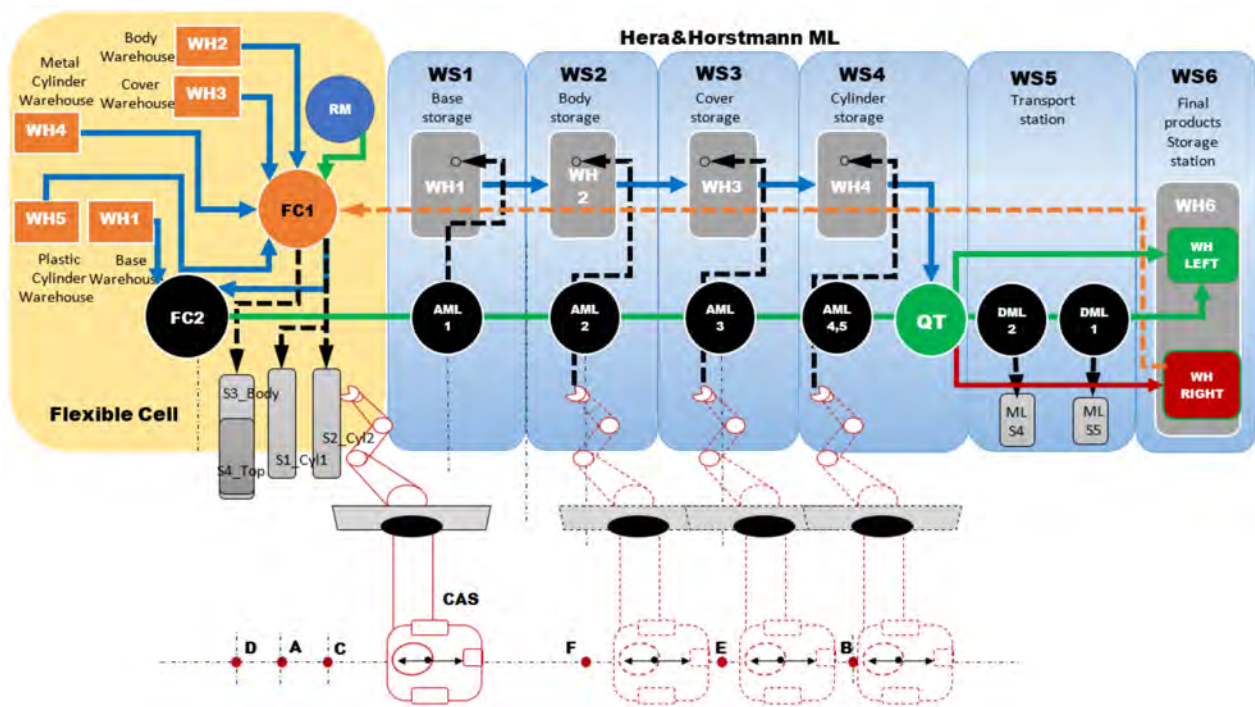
Hera&Horstmann ML

Body Warehouse WH2
Metal Cylinder Warehouse
Cover Warehouse WH3
RM
WH4
FC1
WH5 WH1
Plastic Cylinder Warehouse
Base Warehouse
FC2
S3_Body
S4_Top
S1_Cyl1
S2_Cyl2
Flexible Cell

WS1
Base storage
WH1
AML 1

WS2
Body storage
WH 2
AML 2

WS3
Cover storage
WH3
AML 3

WS4
Cylinder storage
WH4
AML 4,5

QT

WS5
Transport station
DML 2
DML 1
ML S4
ML S5

WS6
Final products Storage station
WH6
WH LEFT
WH RIGHT

CAS
D A C F E B